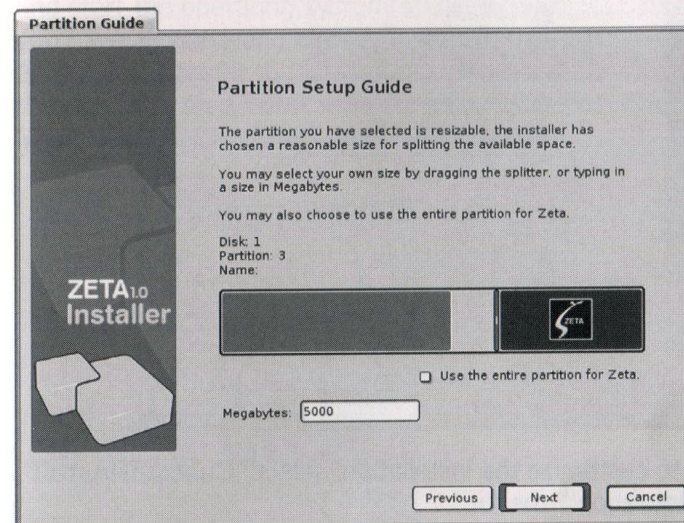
Partition Guide

ZETA1.0 Installer

Partition Setup Guide

The partition you have selected is resizable, the installer has chosen a reasonable size for splitting the available space.

You may select your own size by dragging the splitter, or typing in a size in Megabytes.

You may also choose to use the entire partition for Zeta.

Disk: 1
Partition: 3
Name:

ZETA

Use the entire partition for Zeta.

Megabytes: 5000

Previous Next Cancel